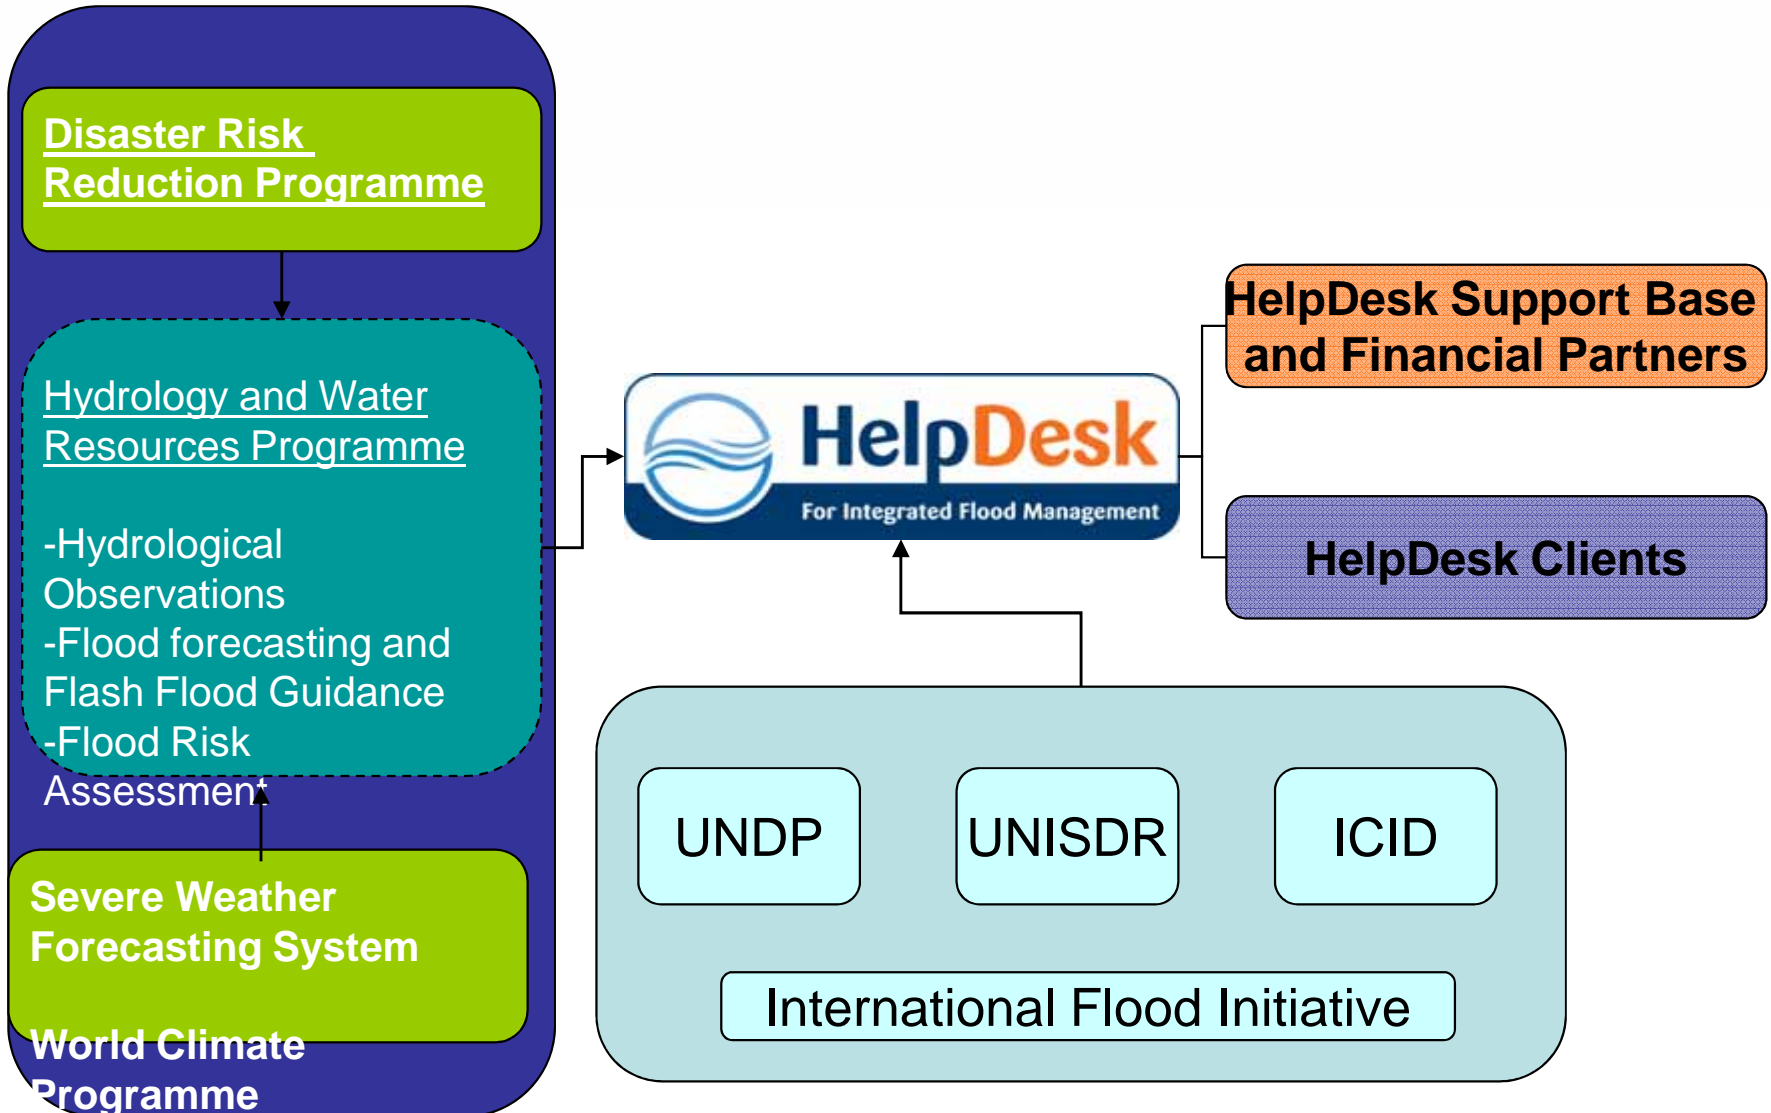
Disaster Risk Reduction Programme

Hydrology and Water Resources Programme

-Hydrological Observations
-Flood forecasting and Flash Flood Guidance
-Flood Risk Assessment

Severe Weather Forecasting System

World Climate Programme

HelpDesk
For Integrated Flood Management

HelpDesk Support Base and Financial Partners

HelpDesk Clients

UNDP

UNISDR

ICID

International Flood Initiative